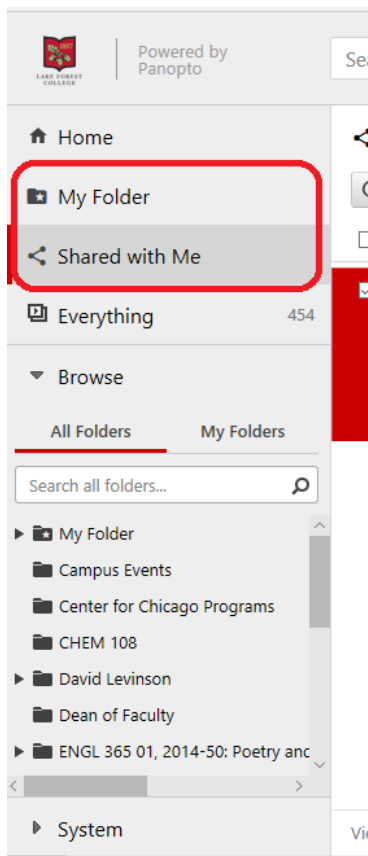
LAKE FOREST COLLEGE

Powered by Panopto

Sea

Home

My Folder

Shared with Me

Everything 454

Browse

All Folders My Folders

Search all folders...

My Folder

Campus Events

Center for Chicago Programs

CHEM 108

David Levinson

Dean of Faculty

ENGL 365 01, 2014-50: Poetry and

System

Vie